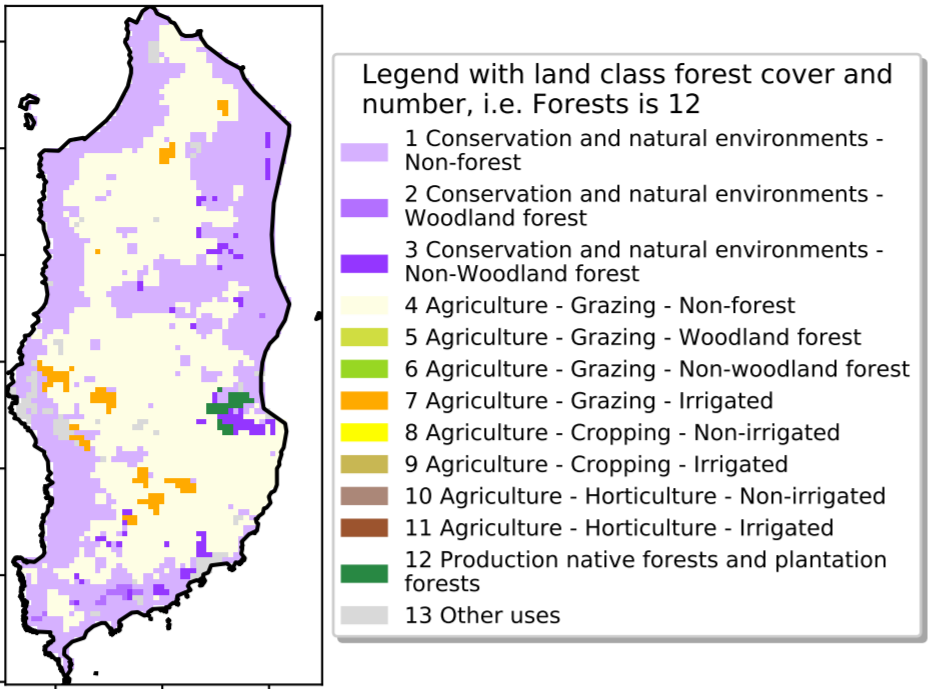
Legend with land class forest cover and number, i.e. Forests is 12

1 Conservation and natural environments - Non-forest

2 Conservation and natural environments - Woodland forest

3 Conservation and natural environments - Non-Woodland forest

4 Agriculture - Grazing - Non-forest

5 Agriculture - Grazing - Woodland forest

6 Agriculture - Grazing - Non-woodland forest

7 Agriculture - Grazing - Irrigated

8 Agriculture - Cropping - Non-irrigated

9 Agriculture - Cropping - Irrigated

10 Agriculture - Horticulture - Non-irrigated

11 Agriculture - Horticulture - Irrigated

12 Production native forests and plantation forests

13 Other uses